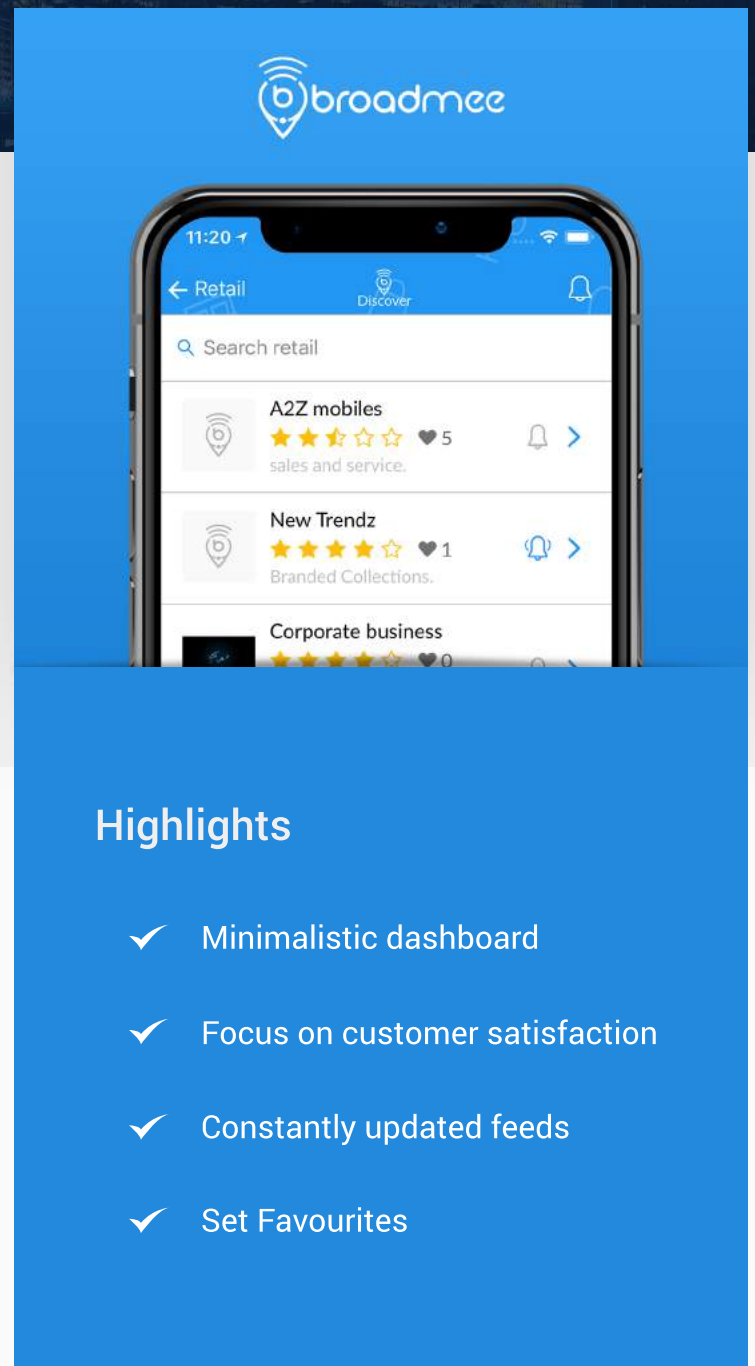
broadmee

11:20

Retail

Discover

Search retail

A2Z mobiles

5

sales and service.

New Trendz

1

Branded Collections.

Corporate business

0

Highlights

Minimalistic dashboard

Focus on customer satisfaction

Constantly updated feeds

Set Favourites